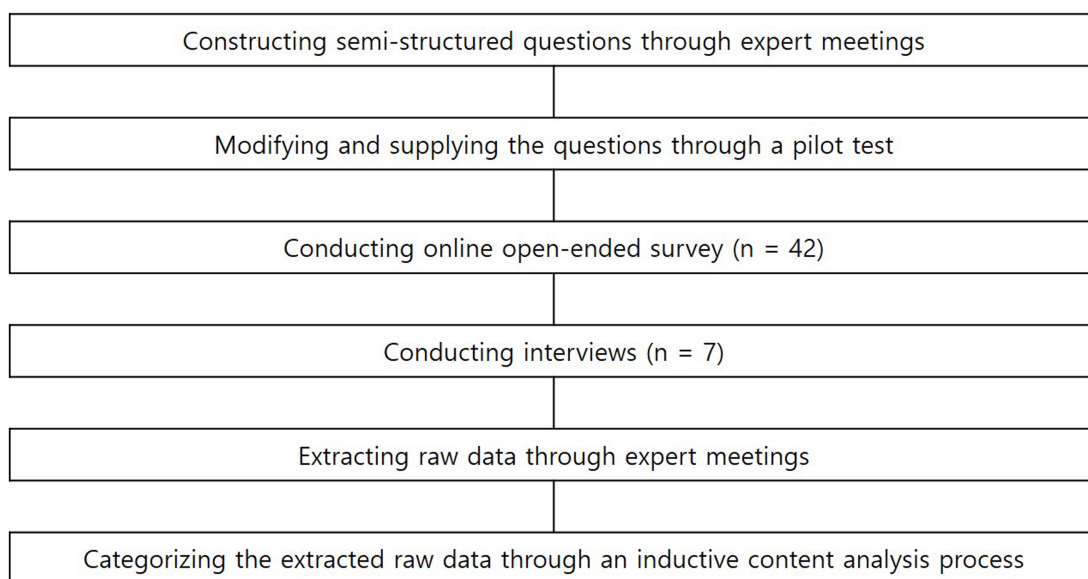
Constructing semi-structured questions through expert meetings

Modifying and supplying the questions through a pilot test

Conducting online open-ended survey (n = 42)

Conducting interviews (n = 7)

Extracting raw data through expert meetings

Categorizing the extracted raw data through an inductive content analysis process